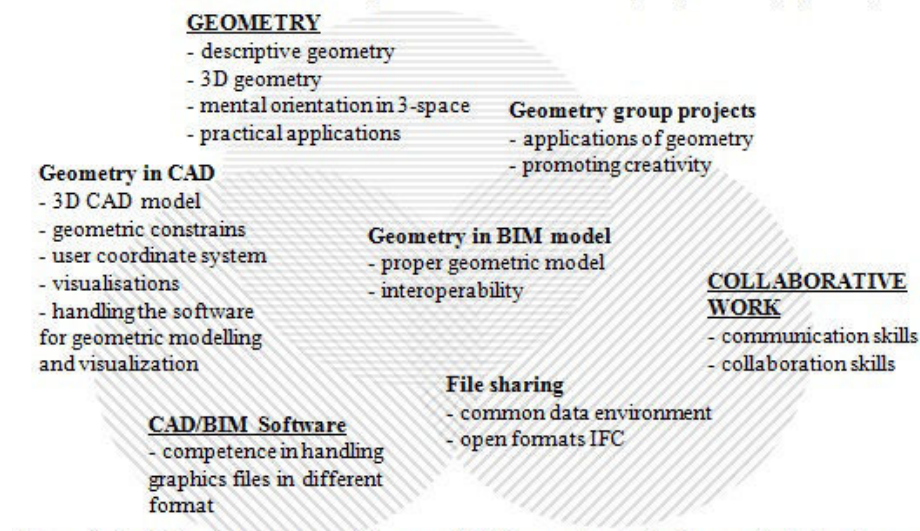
GEOMETRY
- descriptive geometry
- 3D geometry
- mental orientation in 3-space
- practical applications

Geometry group projects
- applications of geometry
- promoting creativity

Geometry in CAD
- 3D CAD model
- geometric constrains
- user coordinate system
- visualisations
- handling the software for geometric modelling and visualization

Geometry in BIM model
- proper geometric model
- interoperability

COLLABORATIVE WORK
- communication skills
- collaboration skills

File sharing
- common data environment
- open formats IFC

CAD/BIM Software
- competence in handling graphics files in different format